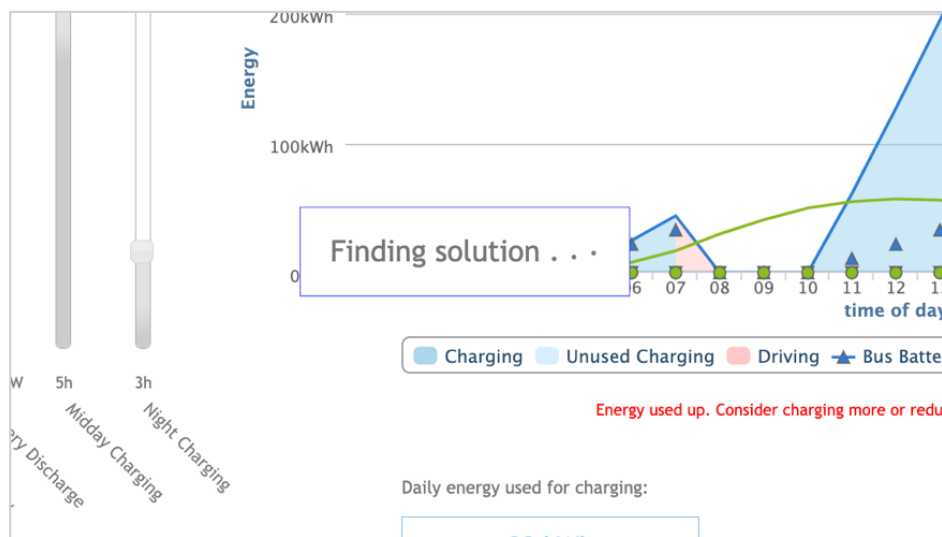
200kWh
Energy
100kWh
0
Finding solution . . .
6 07 08 09 10 11 12 1
time of day
Charging Unused Charging Driving Bus Batte
Energy used up. Consider charging more or redu
W 5h 3h
ry Discharge Midday Charging Night Charging
Daily energy used for charging: